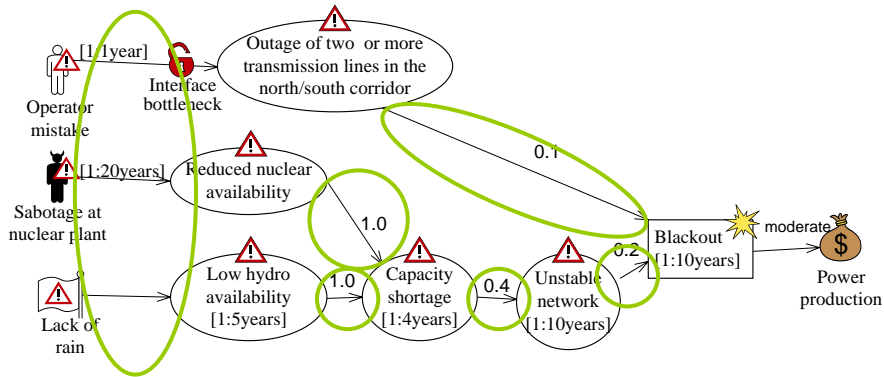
[1:1year]

Operator mistake

Interface bottleneck

Outage of two or more transmission lines in the north/south corridor

[1:20years]

Sabotage at nuclear plant

Reduced nuclear availability

0.1

1.0

Lack of rain

Low hydro availability [1:5years]

1.0

Capacity shortage [1:4years]

0.4

Unstable network [1:10years]

0.2

Blackout [1:10years]

moderate

$

Power production